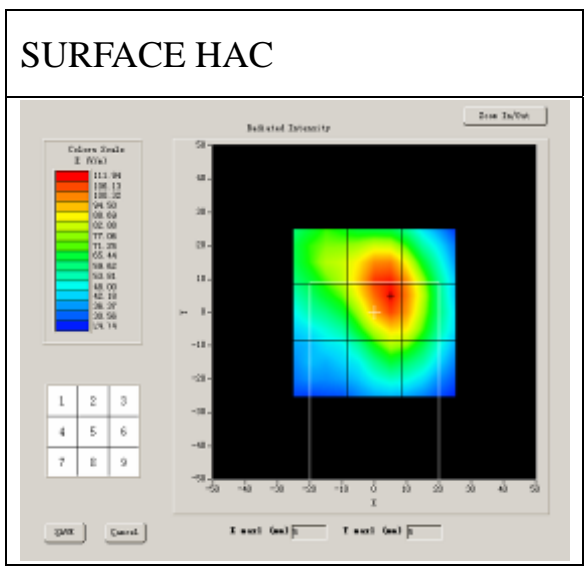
SURFACE HAC

Zoom In/Out

Radiated Intensity

Colors Scale
E (V/m)
111.94
106.13
100.32
94.50
88.69
82.88
77.06
71.25
65.44
59.62
53.81
48.00
42.18
36.37
30.56
24.74

| 1 | 2 | 3 |
|---|---|---|
| 4 | 5 | 6 |
| 7 | 8 | 9 |

50
40
30
20
10
0
-10
-20
-30
-40
-50

Y

-50 -40 -30 -20 -10 0 10 20 30 40 50

X

SAVE

Cancel

X mesl (mm) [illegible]

Y mesl (mm) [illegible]